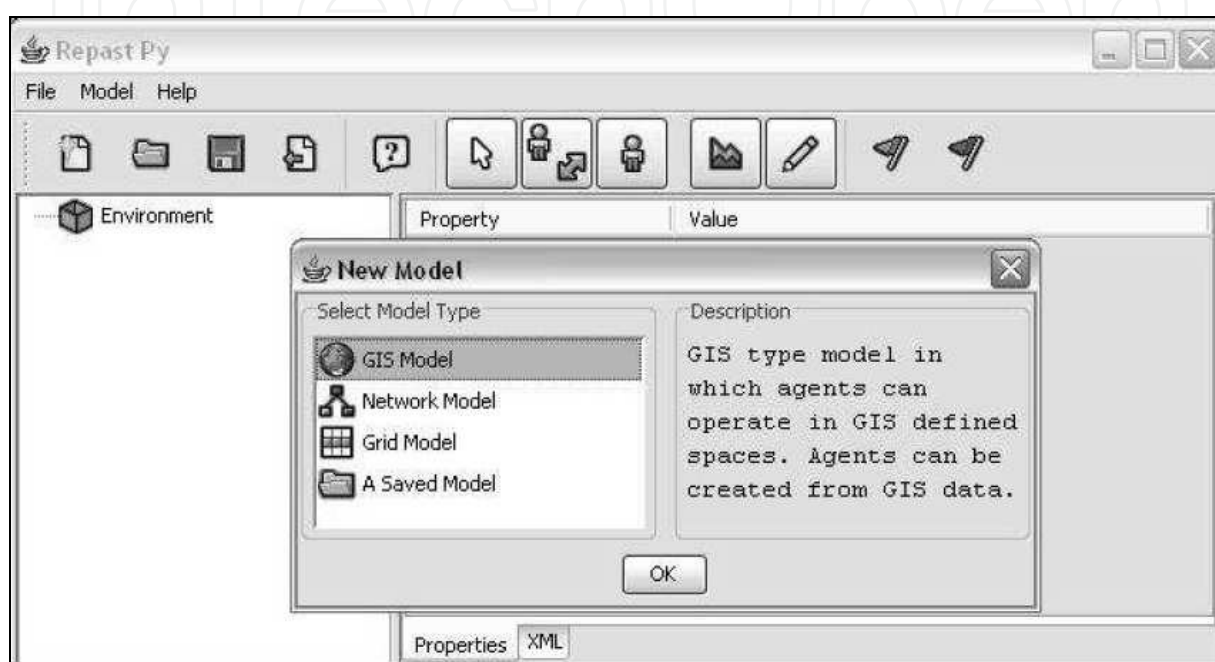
Repast Py

File Model Help

Environment

Property | Value

New Model

Select Model Type

GIS Model

Network Model

Grid Model

A Saved Model

Description

GIS type model in which agents can operate in GIS defined spaces. Agents can be created from GIS data.

OK

Properties XML